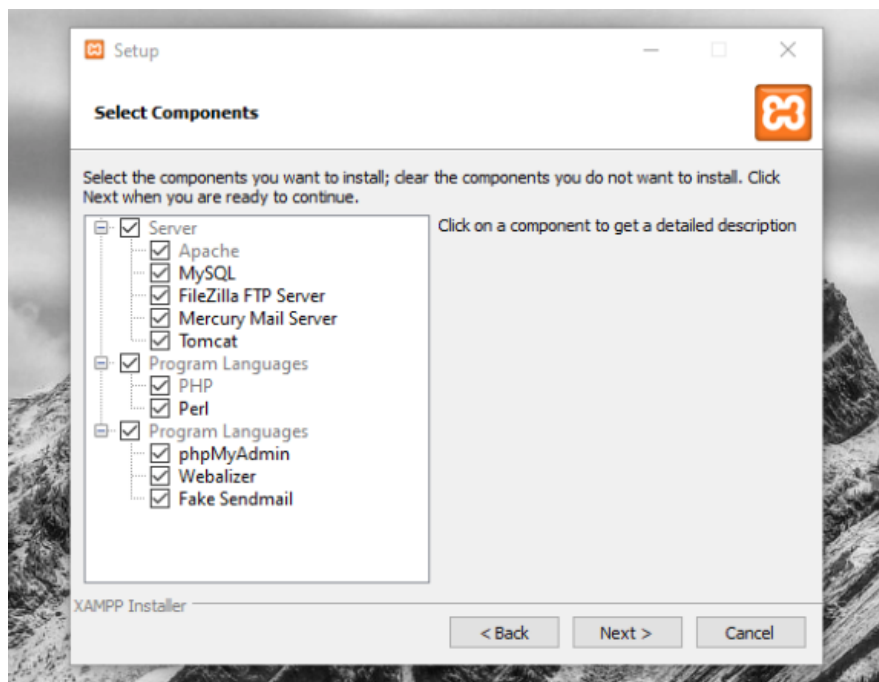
Setup

Select Components

Select the components you want to install; clear the components you do not want to install. Click Next when you are ready to continue.

Server
Apache
MySQL
FileZilla FTP Server
Mercury Mail Server
Tomcat
Program Languages
PHP
Perl
Program Languages
phpMyAdmin
Webalizer
Fake Sendmail

Click on a component to get a detailed description

XAMPP Installer

< Back
Next >
Cancel